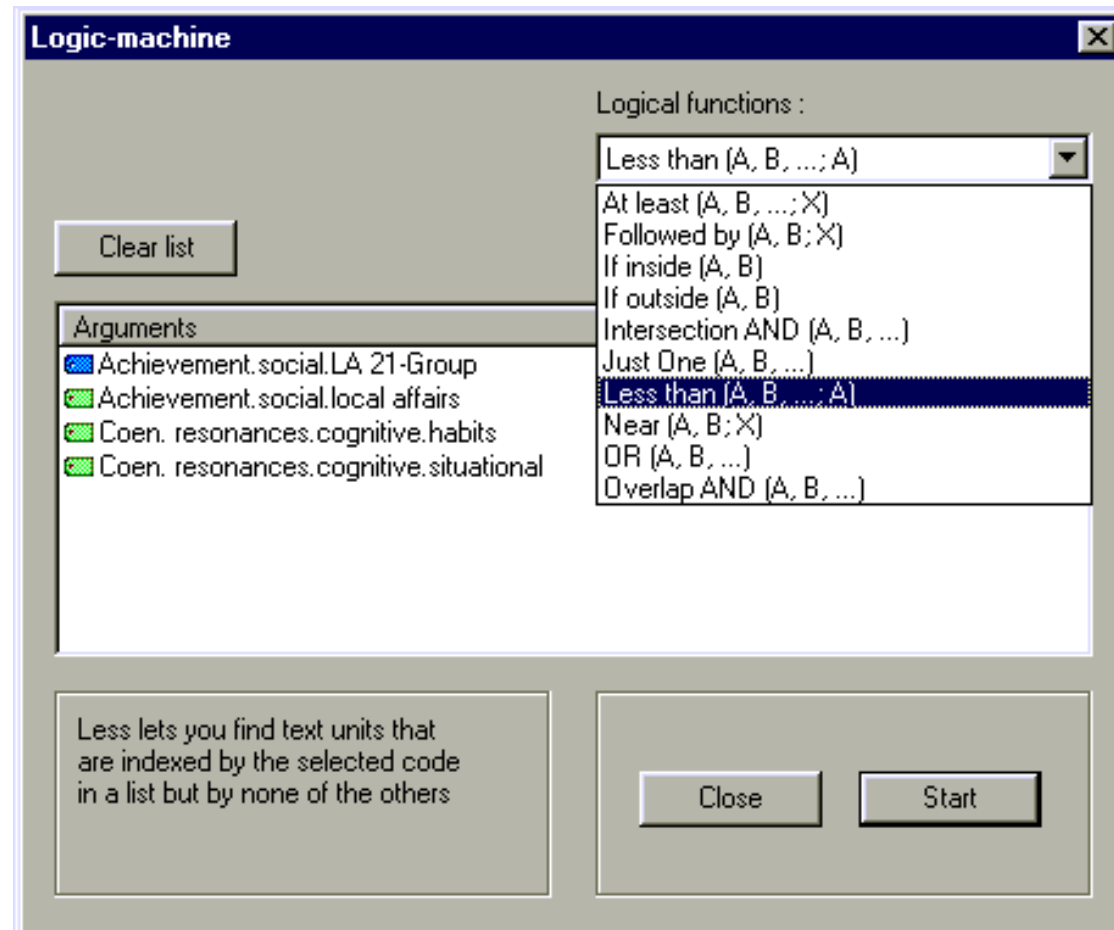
Logic-machine

Logical functions :

Less than (A, B, ...; A)

At least (A, B, ...; X)
Followed by (A, B; X)
If inside (A, B)
If outside (A, B)
Intersection AND (A, B, ...)
Just One (A, B, ...)
Less than (A, B, ...; A)
Near (A, B; X)
OR (A, B, ...)
Overlap AND (A, B, ...)

Clear list

Arguments
Achievement.social.LA 21-Group
Achievement.social.local affairs
Coen. resonances.cognitive.habits
Coen. resonances.cognitive.situational

Less lets you find text units that are indexed by the selected code in a list but by none of the others

Close

Start